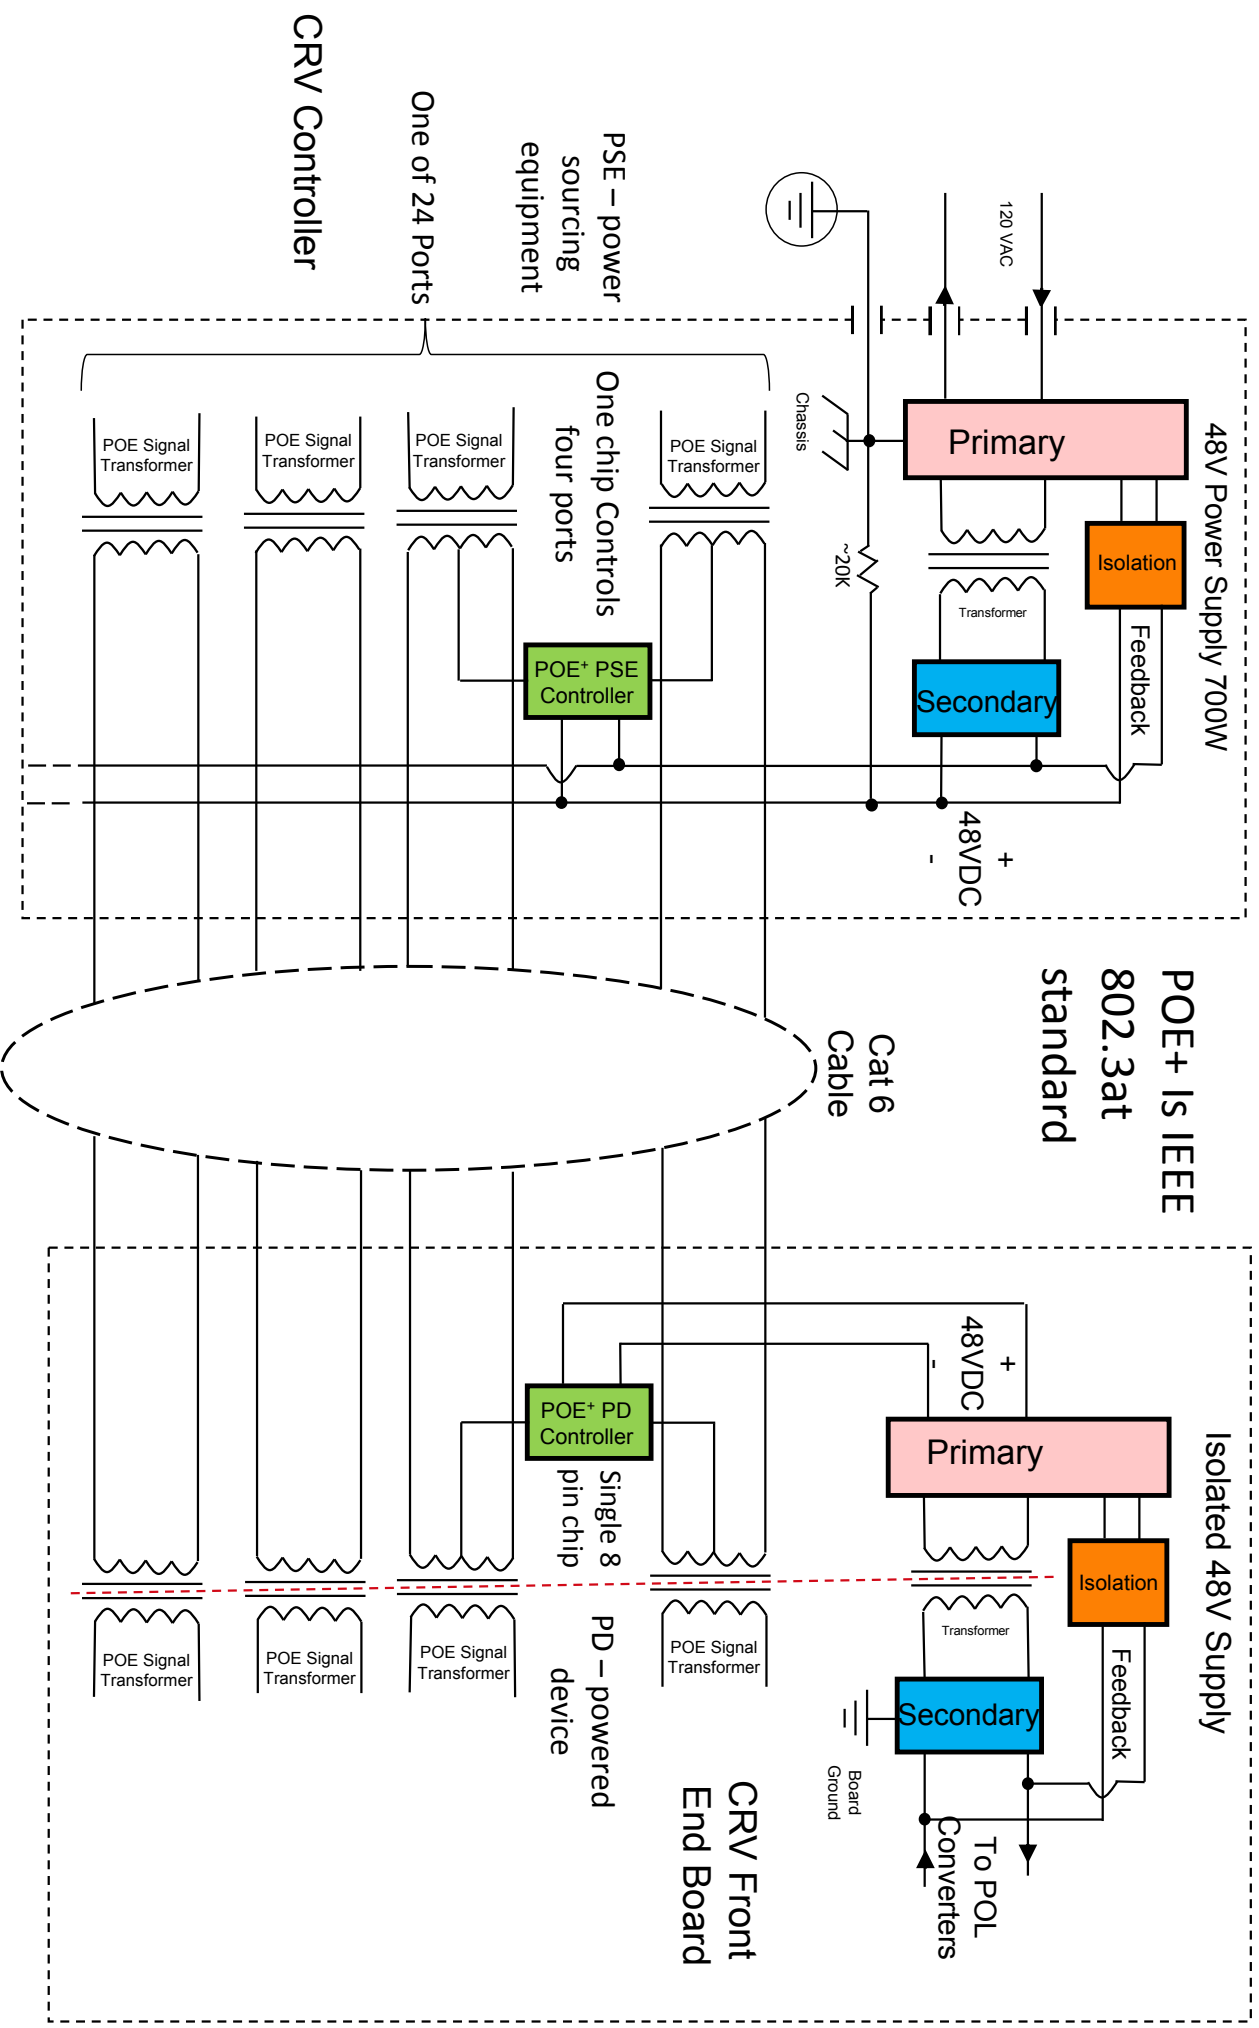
48V Power Supply 700W

120 VAC

Primary

Isolation

Chassis

~20K

Transformer

Feedback

Secondary

+
48VDC
-

PSE – power sourcing equipment

CRV Controller

One of 24 Ports

One chip Controls four ports

POE Signal Transformer

POE Signal Transformer

POE Signal Transformer

POE Signal Transformer

POE⁺ PSE Controller

POE+ Is IEEE 802.3at standard

Cat 6 Cable

Isolated 48V Supply

+
48VDC
-

Primary

Isolation

Transformer

Feedback

Secondary

Board Ground

To POL Converters

POE⁺ PD Controller

Single 8 pin chip

PD – powered device

CRV Front End Board

POE Signal Transformer

POE Signal Transformer

POE Signal Transformer

POE Signal Transformer